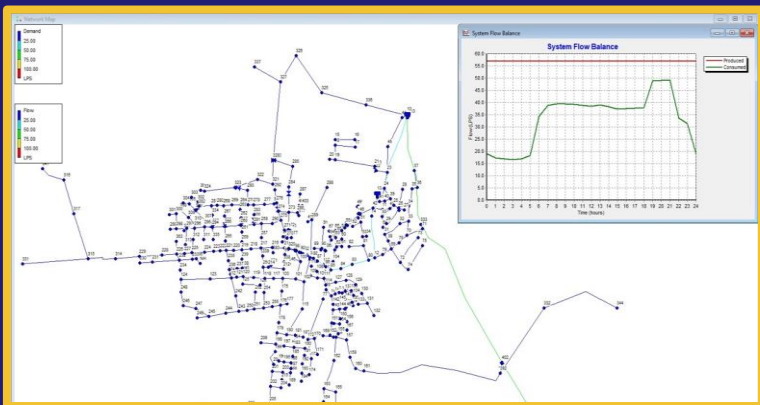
Network Map

Demand
25.00
50.00
75.00
100.00
LPS

Flow
25.00
50.00
75.00
100.00
LPS

System Flow Balance

System Flow Balance

Flow (LPS)

60.0
55.0
50.0
45.0
40.0
35.0
30.0
25.0
20.0
15.0
10.0
5.0
0.0

0 1 2 3 4 5 6 7 8 9 10 11 12 13 14 15 16 17 18 19 20 21 22 23 24

Time (hours)

Produced
Consumed

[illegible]